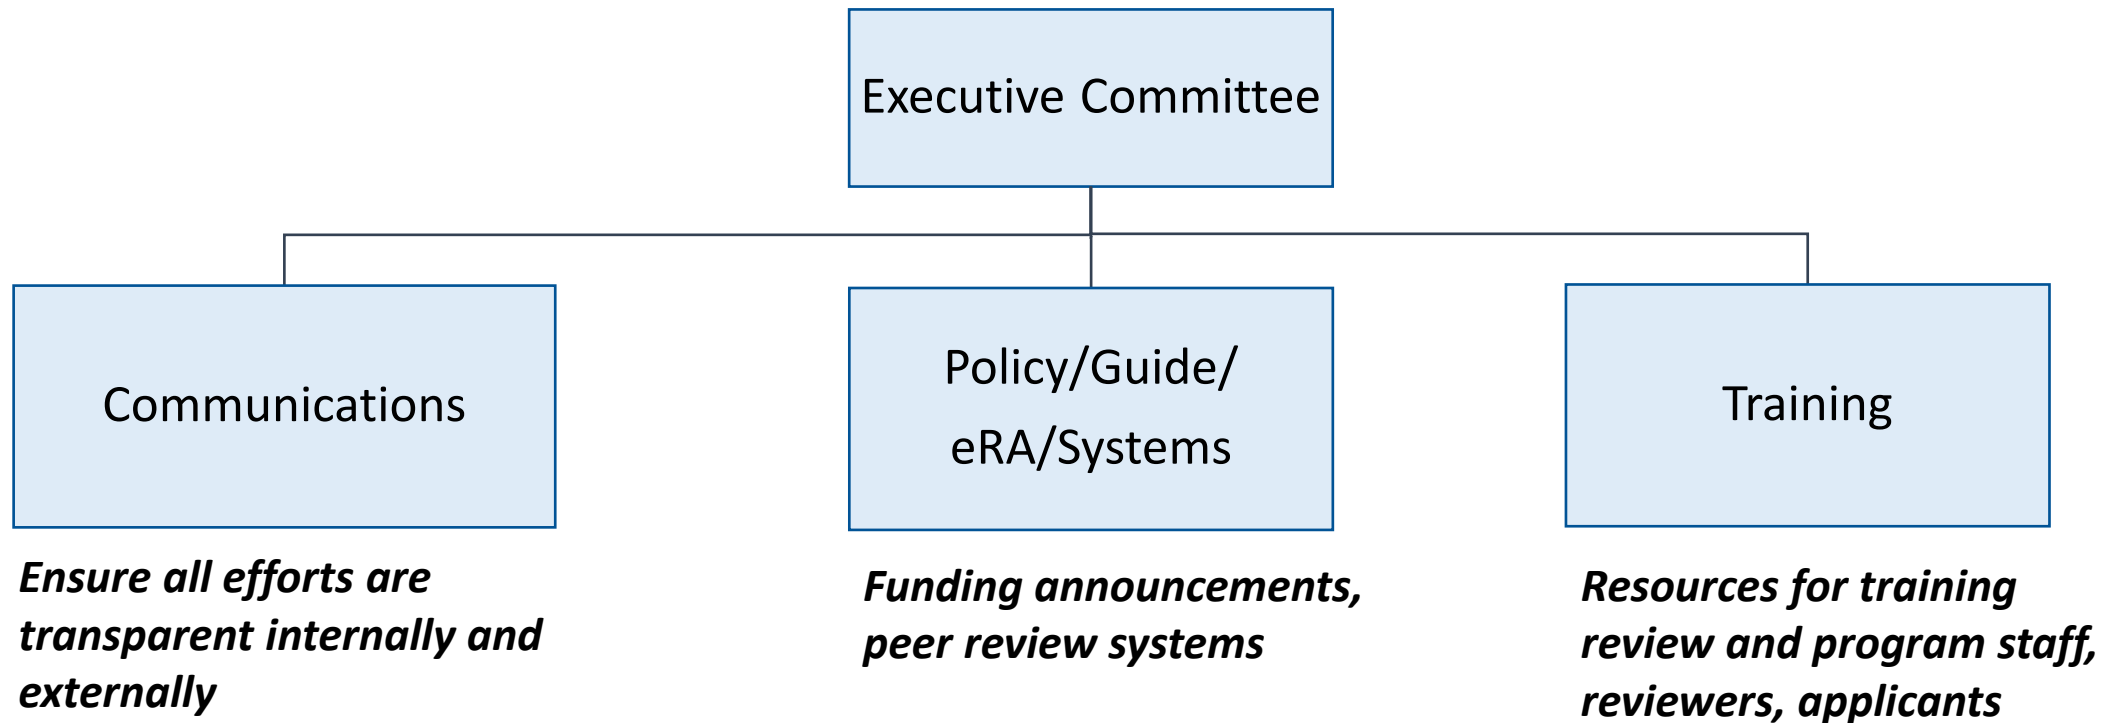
Executive Committee

Communications

Policy/Guide/ eRA/Systems

Training

*Ensure all efforts are transparent internally and externally*

*Funding announcements, peer review systems*

*Resources for training review and program staff, reviewers, applicants*